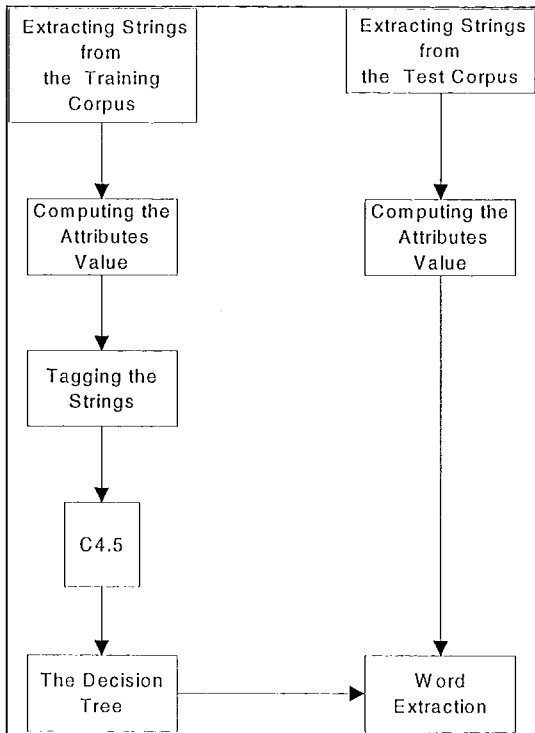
Extracting Strings from the Training Corpus

Computing the Attributes Value

Tagging the Strings

C4.5

The Decision Tree

Extracting Strings from the Test Corpus

Computing the Attributes Value

Word Extraction